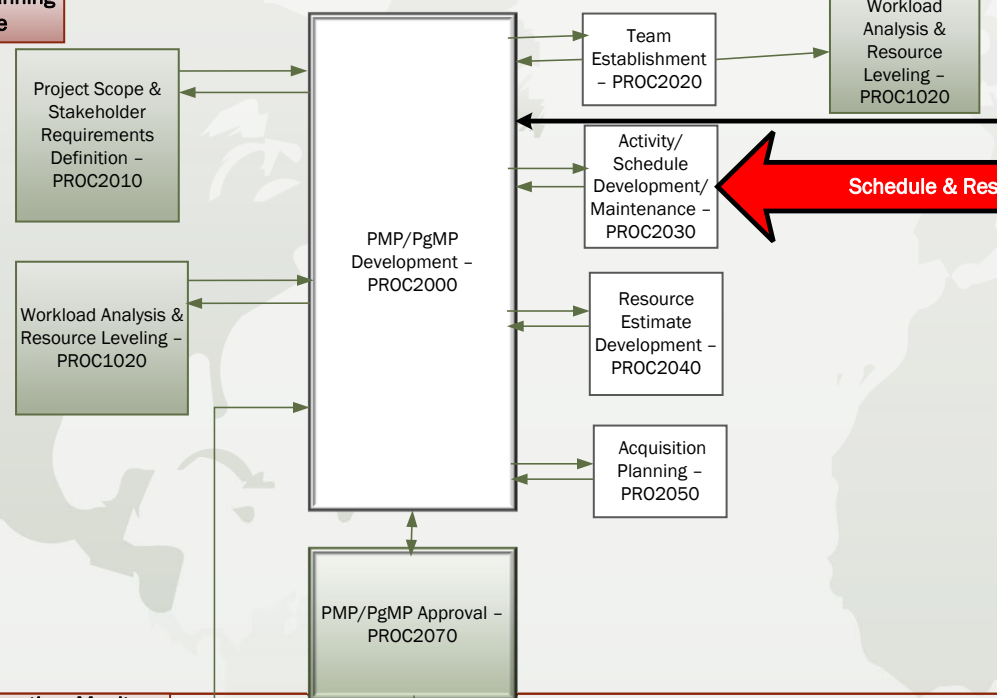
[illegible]nning
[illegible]e

Project Scope & Stakeholder Requirements Definition – PROC2010

Workload Analysis & Resource Leveling – PROC1020

PMP/PgMP Development – PROC2000

Team Establishment – PROC2020

Workload Analysis & Resource Leveling – PROC1020

Activity/ Schedule Development/ Maintenance – PROC2030

Schedule & Res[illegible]

Resource Estimate Development – PROC2040

Acquisition Planning – PRO2050

PMP/PgMP Approval – PROC2070